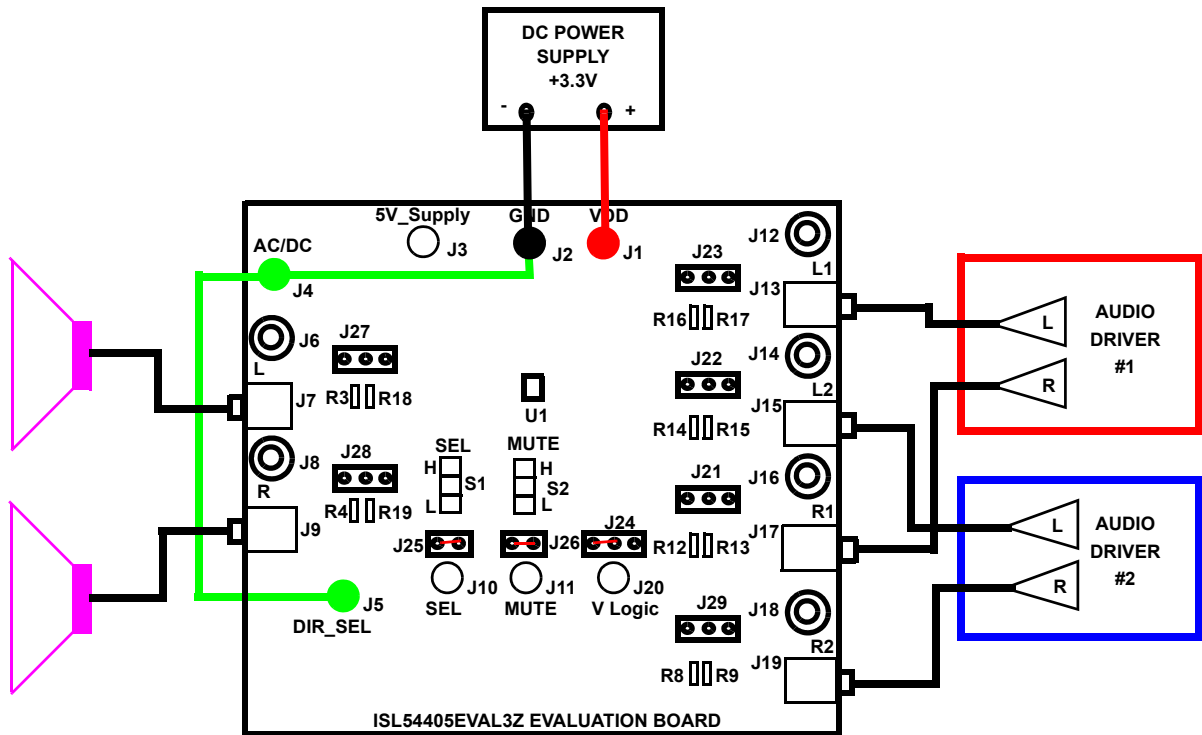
DC POWER SUPPLY +3.3V

- +

5V_Supply J3 GND J2 VDD J1

AC/DC J4

J12 L1 J23 J13 R16 R17

AUDIO DRIVER #1 L R

J6 L J27 J7 R3 R18

U1

J14 L2 J22 J15 R14 R15

J8 R J28 R4 R19

SEL H S1 L

MUTE H S2 L

J16 R1 J21 J17 R12 R13

AUDIO DRIVER #2 L R

J9

J25 J26 J24

J10 SEL J11 MUTE J20 V Logic

J5 DIR_SEL

J29 J18 R2 R8 R9 J19

ISL54405EVAL3Z EVALUATION BOARD